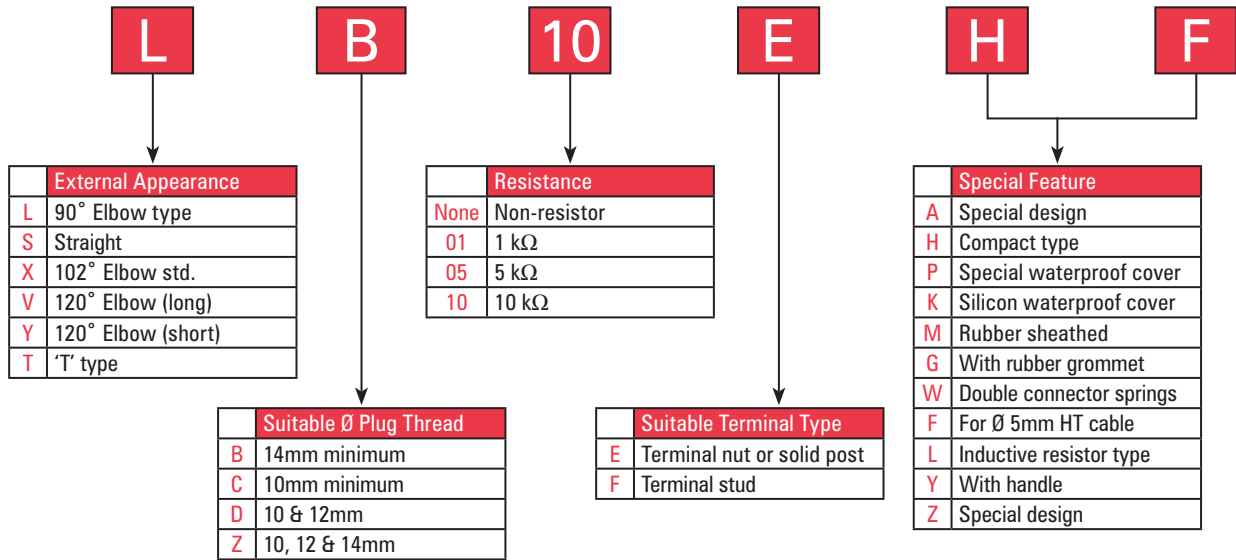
L B 10 E H F

| | External Appearance |
|---|---|
| L | 90˚ Elbow type |
| S | Straight |
| X | 102˚ Elbow std. |
| V | 120˚ Elbow (long) |
| Y | 120˚ Elbow (short) |
| T | ‘T’ type |

| | Suitable Ø Plug Thread |
|---|---|
| B | 14mm minimum |
| C | 10mm minimum |
| D | 10 & 12mm |
| Z | 10, 12 & 14mm |

| | Resistance |
|---|---|
| None | Non-resistor |
| 01 | 1 kΩ |
| 05 | 5 kΩ |
| 10 | 10 kΩ |

| | Suitable Terminal Type |
|---|---|
| E | Terminal nut or solid post |
| F | Terminal stud |

| | Special Feature |
|---|---|
| A | Special design |
| H | Compact type |
| P | Special waterproof cover |
| K | Silicon waterproof cover |
| M | Rubber sheathed |
| G | With rubber grommet |
| W | Double connector springs |
| F | For Ø 5mm HT cable |
| L | Inductive resistor type |
| Y | With handle |
| Z | Special design |